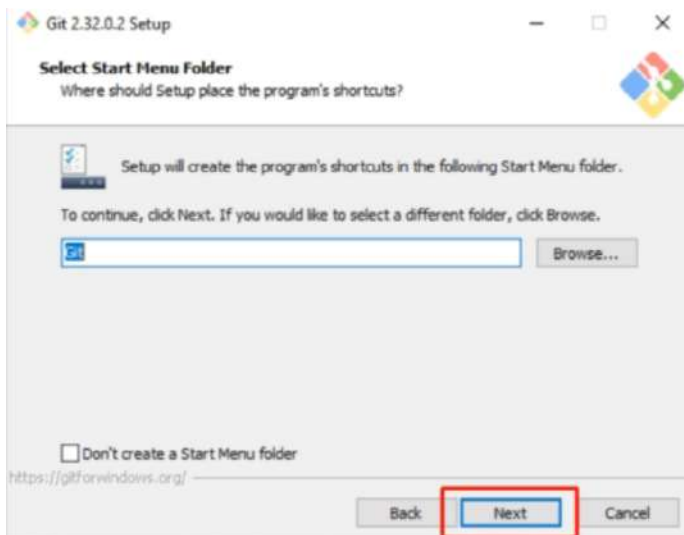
Git 2.32.0.2 Setup

Select Start Menu Folder
Where should Setup place the program's shortcuts?

Setup will create the program's shortcuts in the following Start Menu folder.

To continue, click Next. If you would like to select a different folder, click Browse.

Git

Browse...

Don't create a Start Menu folder

https://gitforwindows.org/

Back

Next

Cancel